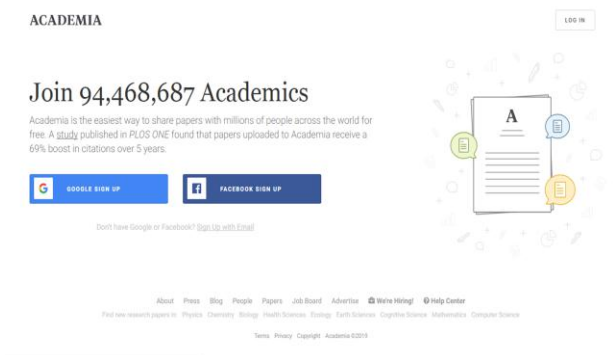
ACADEMIA

LOG IN

Join 94,468,687 Academics

Academia is the easiest way to share papers with millions of people across the world for free. A study published in PLOS ONE found that papers uploaded to Academia receive a 69% boost in citations over 5 years.

GOOGLE SIGN UP

FACEBOOK SIGN UP

Don't have Google or Facebook? Sign Up with Email

A

About Press Blog People Papers Job Board Advertise We're Hiring! Help Center

Find new research papers in: Physics Chemistry Biology Health Sciences Ecology Earth Sciences Cognitive Science Mathematics Computer Science

Terms Privacy Copyright Academia ©2019